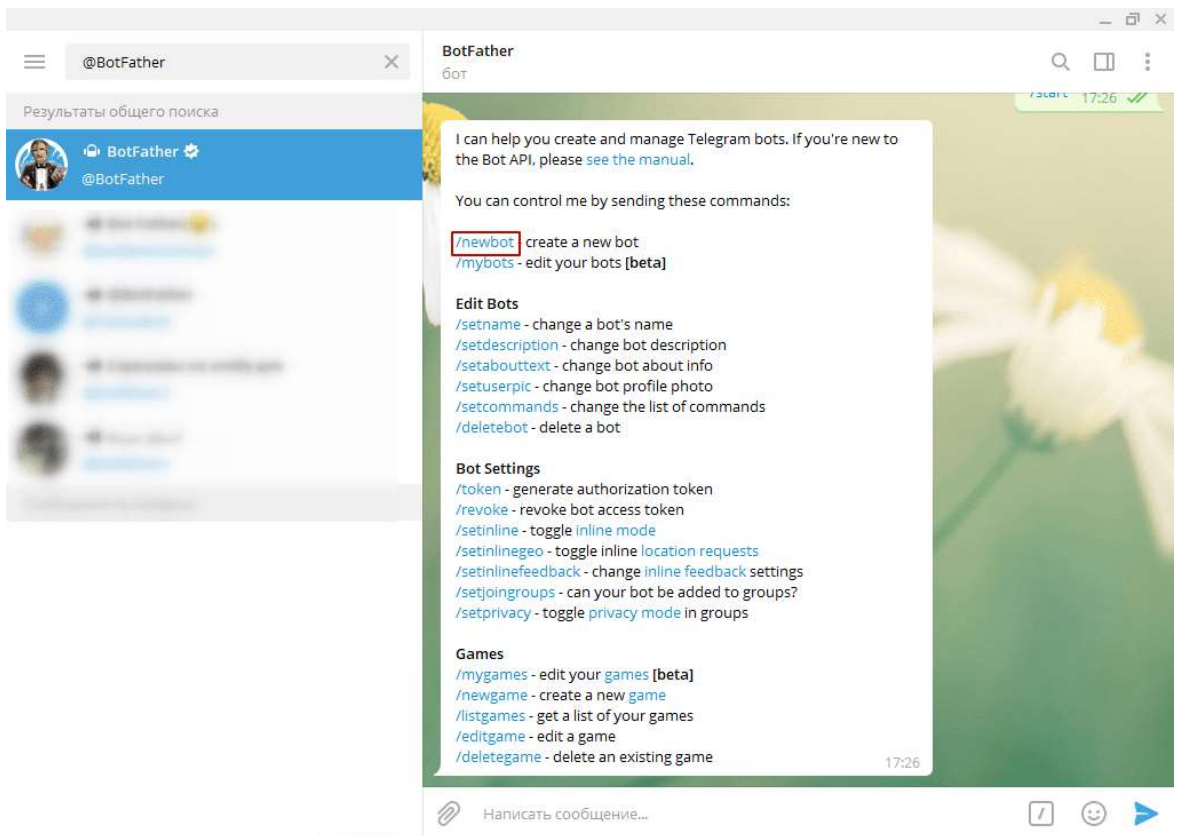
@BotFather

Результаты общего поиска

BotFather
@BotFather

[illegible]

BotFather
бот

/start 17:26

I can help you create and manage Telegram bots. If you're new to the Bot API, please see the manual.

You can control me by sending these commands:

/newbot - create a new bot
/mybots - edit your bots [beta]

Edit Bots
/setname - change a bot's name
/setdescription - change bot description
/setabouttext - change bot about info
/setuserpic - change bot profile photo
/setcommands - change the list of commands
/deletebot - delete a bot

Bot Settings
/token - generate authorization token
/revoke - revoke bot access token
/setinline - toggle inline mode
/setinlinegeo - toggle inline location requests
/setinlinefeedback - change inline feedback settings
/setjoingroups - can your bot be added to groups?
/setprivacy - toggle privacy mode in groups

Games
/mygames - edit your games [beta]
/newgame - create a new game
/listgames - get a list of your games
/editgame - edit a game
/deletegame - delete an existing game

17:26

Написать сообщение...